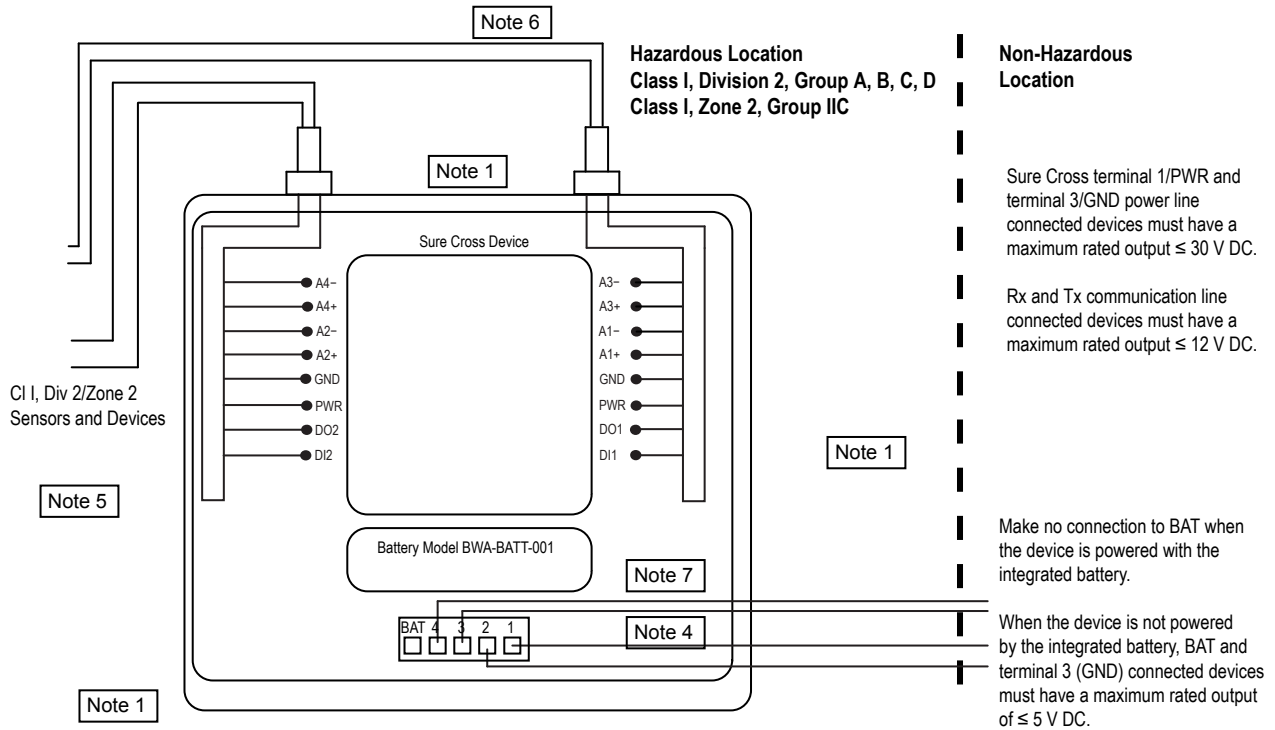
Note 6

Hazardous Location
Class I, Division 2, Group A, B, C, D
Class I, Zone 2, Group IIC

Non-Hazardous Location

Note 1

Sure Cross terminal 1/PWR and terminal 3/GND power line connected devices must have a maximum rated output ≤ 30 V DC.

Rx and Tx communication line connected devices must have a maximum rated output ≤ 12 V DC.

Sure Cross Device

A4−
A4+
A2−
A2+
GND
PWR
DO2
DI2

A3−
A3+
A1−
A1+
GND
PWR
DO1
DI1

Cl I, Div 2/Zone 2 Sensors and Devices

Note 1

Note 5

Battery Model BWA-BATT-001

Note 7

Make no connection to BAT when the device is powered with the integrated battery.

BAT 4 3 2 1

Note 4

When the device is not powered by the integrated battery, BAT and terminal 3 (GND) connected devices must have a maximum rated output of ≤ 5 V DC.

Note 1